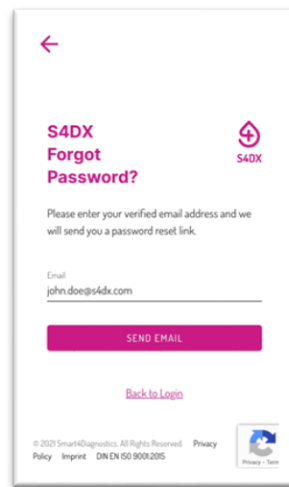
S4DX
Forgot
Password?

S4DX

Please enter your verified email address and we will send you a password reset link.

Email
john.doe@s4dx.com

SEND EMAIL

Back to Login

© 2021 Smart4Diagnostics. All Rights Reserved. Privacy Policy Imprint DIN EN ISO 9001:2015

Privacy - Terms